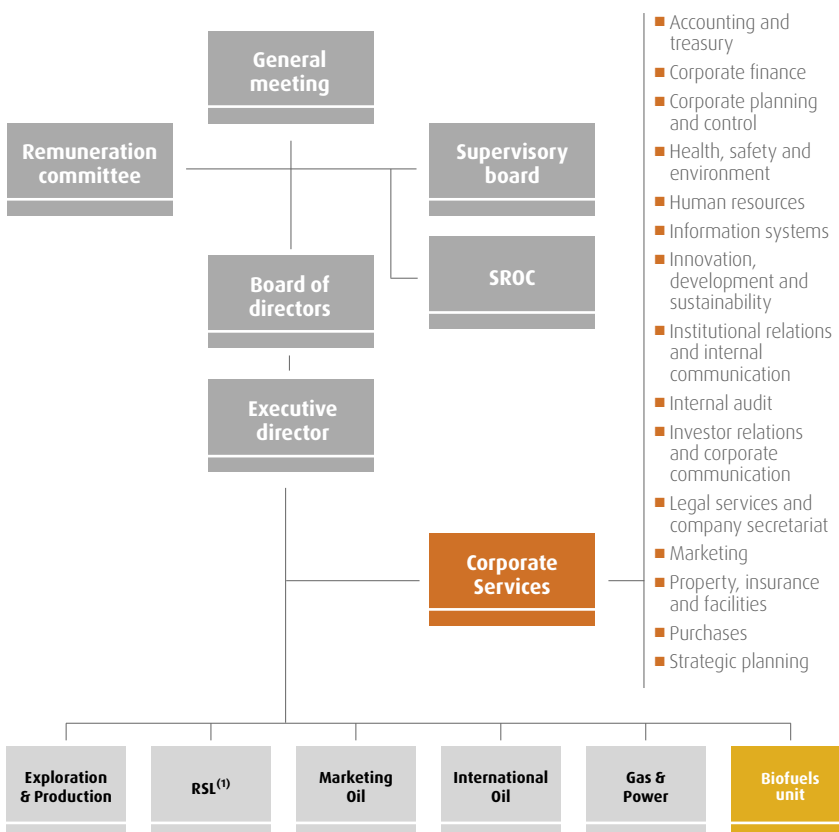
General meeting

Remuneration committee

Supervisory board

SROC

Board of directors

Executive director

Corporate Services

- Accounting and treasury
- Corporate finance
- Corporate planning and control
- Health, safety and environment
- Human resources
- Information systems
- Innovation, development and sustainability
- Institutional relations and internal communication
- Internal audit
- Investor relations and corporate communication
- Legal services and company secretariat
- Marketing
- Property, insurance and facilities
- Purchases
- Strategic planning

Exploration & Production

RSL$^{(1)}$

Marketing Oil

International Oil

Gas & Power

Biofuels unit